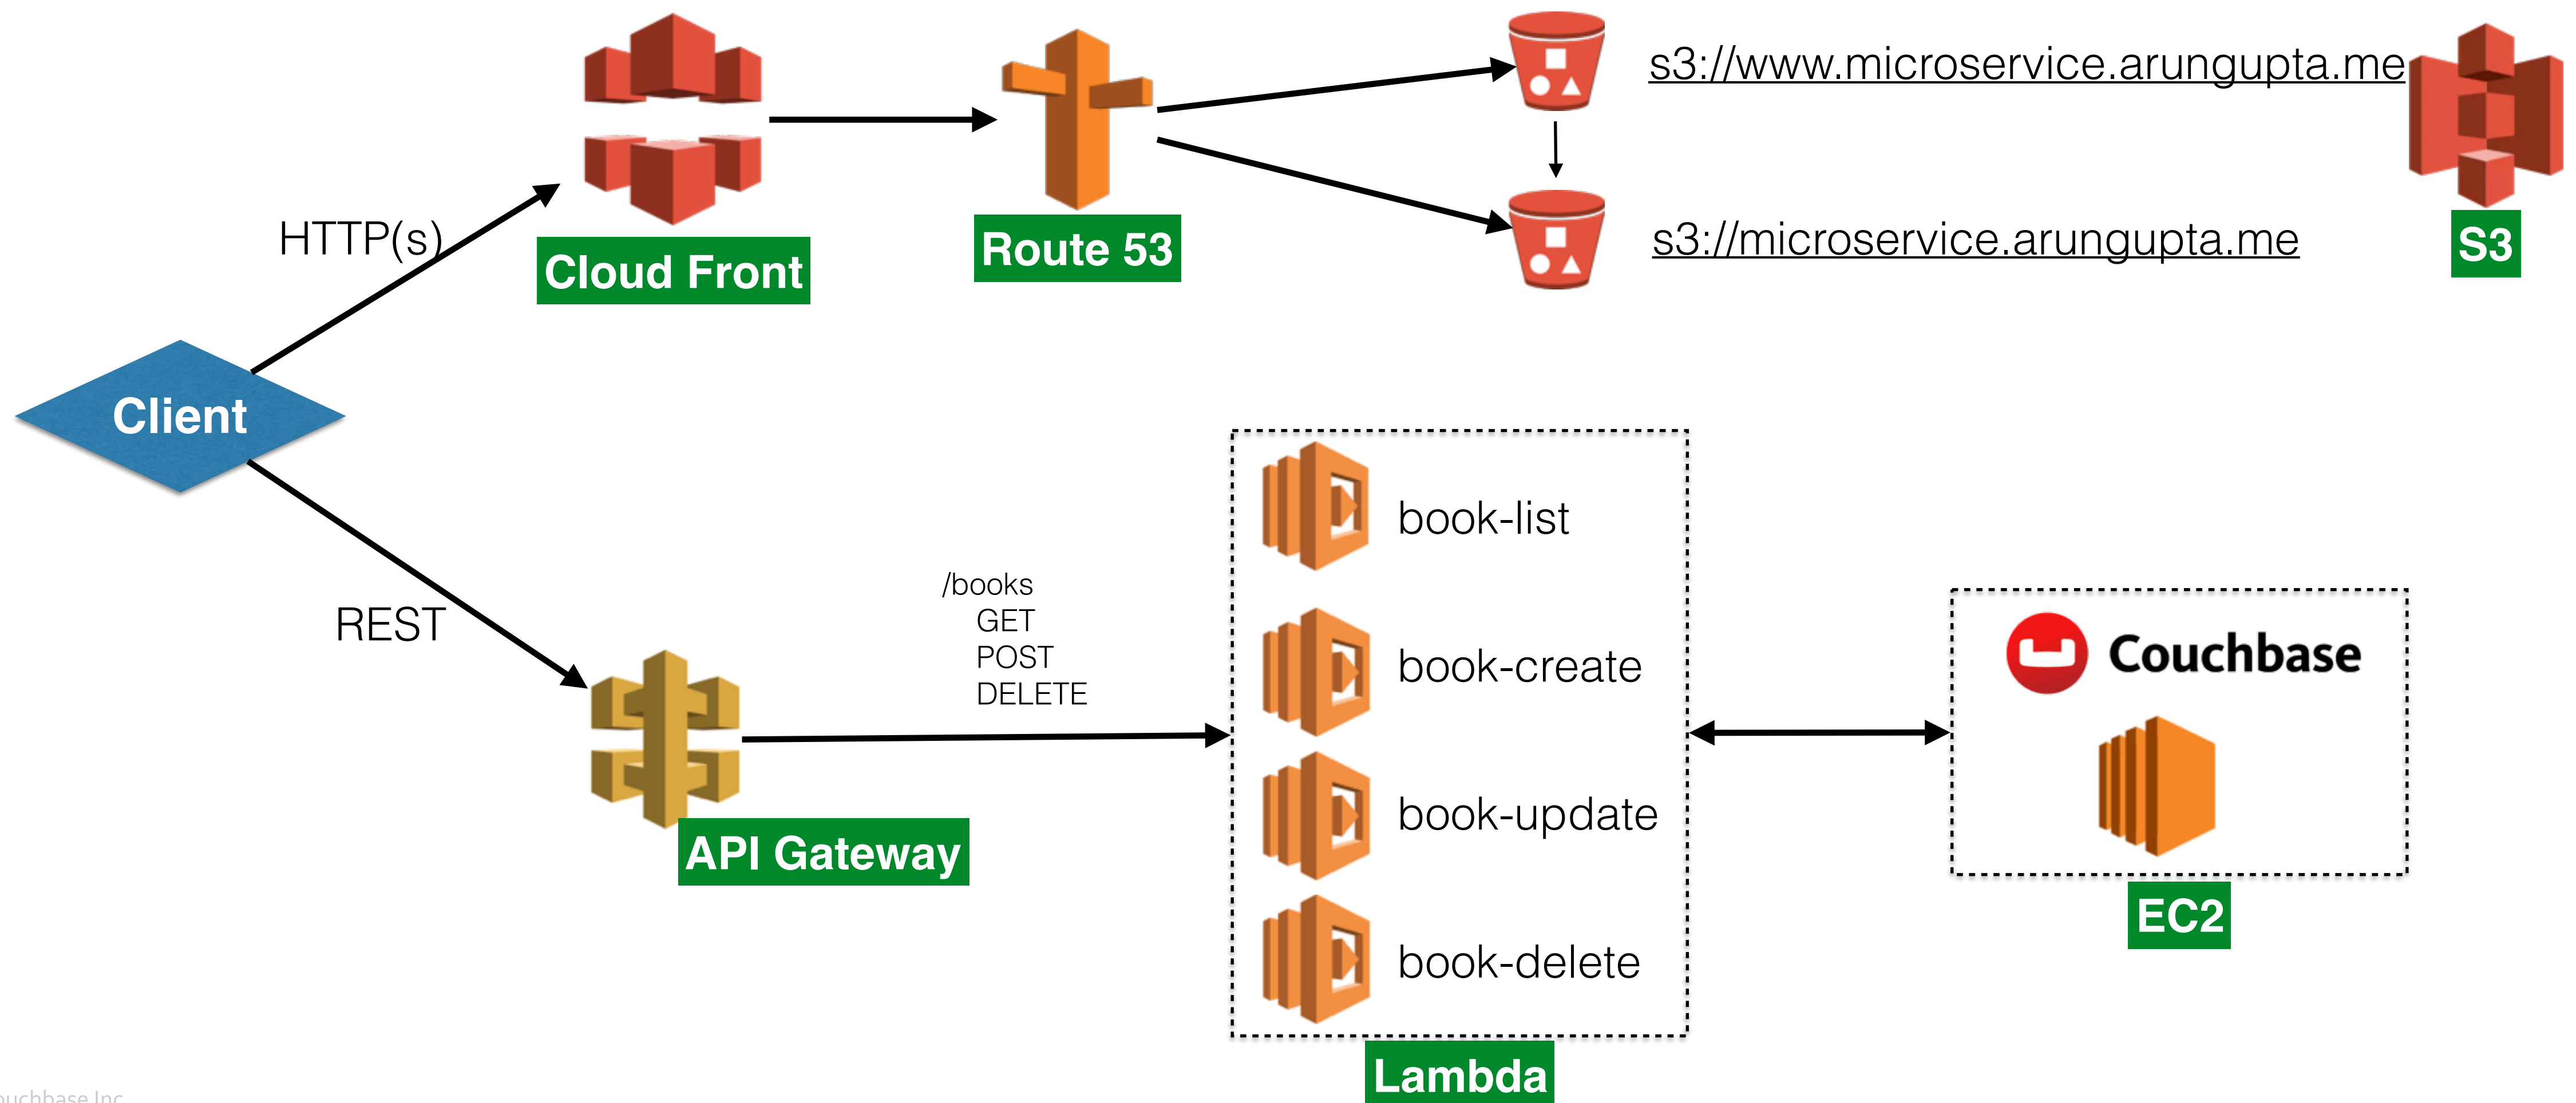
Cloud Front

Route 53

s3://www.microservice.arungupta.me

s3://microservice.arungupta.me

S3

HTTP(s)

Client

REST

/books
GET
POST
DELETE

book-list

book-create

book-update

book-delete

Lambda

API Gateway

Couchbase

EC2

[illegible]uchbase Inc